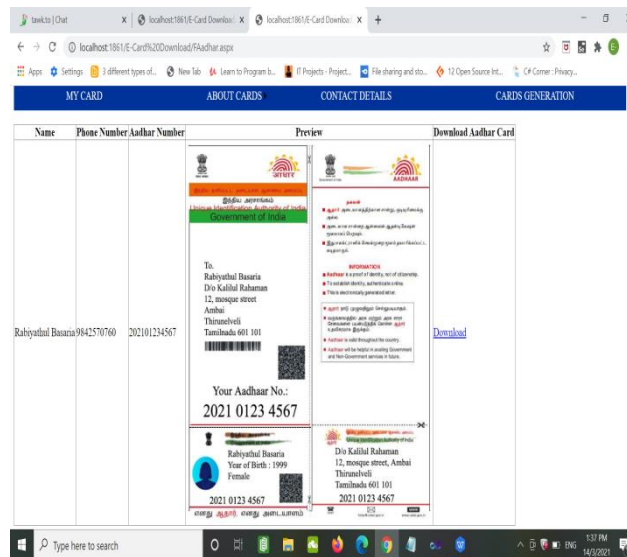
tawk.to | Chat
localhost:1861/E-Card Downlo...
localhost:1861/E-Card Downlo...
localhost:1861/E-Card%20Download/FAadhar.aspx
Apps Settings 3 different types of... New Tab Learn to Program b... IT Projects - Project... File sharing and sto... 12 Open Source Int... C# Corner : Privacy...

MY CARD
ABOUT CARDS
CONTACT DETAILS
CARDS GENERATION

| Name | Phone Number | Aadhar Number | Preview | Download Aadhar Card |
|---|---|---|---|---|
| Rabiyathul Basaria | 9842570760 | 202101234567 | | Download |

இந்திய அரசாங்கம்
Unique Identification Authority of India
Government of India

To,
Rabiyathul Basaria
D/o Kalilul Rahaman
12, mosque street
Ambai
Thirunelveli
Tamilnadu 601 101

Your Aadhaar No.:
2021 0123 4567

AADHAAR

INFORMATION
Aadhaar is a proof of identity, not of citizenship.
To establish identity, authenticate online.
This is electronically generated letter.
Aadhaar is valid throughout the country.
Aadhaar will be helpful in availing Government and Non-Government services in future.

Rabiyathul Basaria
Year of Birth : 1999
Female
2021 0123 4567
எனது ஆதார், எனது அடையாளம்

Unique Identification Authority of India
D/o Kalilul Rahaman
12, mosque street, Ambai
Thirunelveli
Tamilnadu 601 101
2021 0123 4567

Type here to search
ENG
1:37 PM
14/3/2021